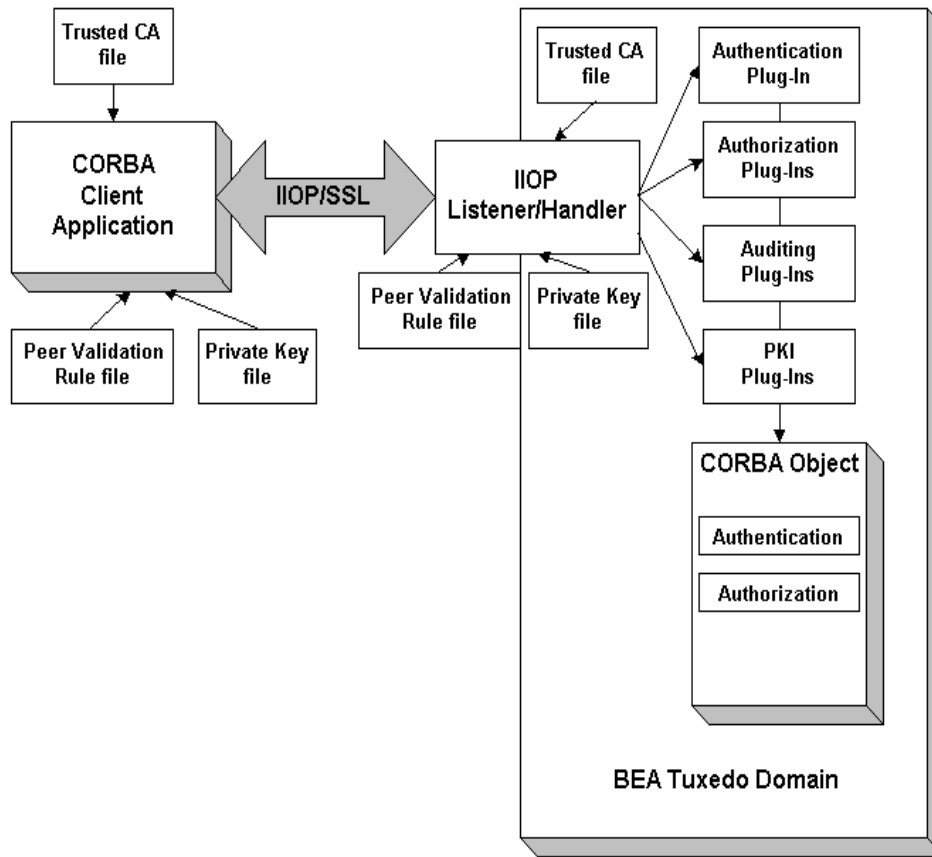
Trusted CA file

CORBA Client Application

IIOP/SSL

Peer Validation Rule file

Private Key file

Trusted CA file

IIOP Listener/Handler

Peer Validation Rule file

Private Key file

Authentication Plug-In

Authorization Plug-Ins

Auditing Plug-Ins

PKI Plug-Ins

CORBA Object

Authentication

Authorization

BEA Tuxedo Domain